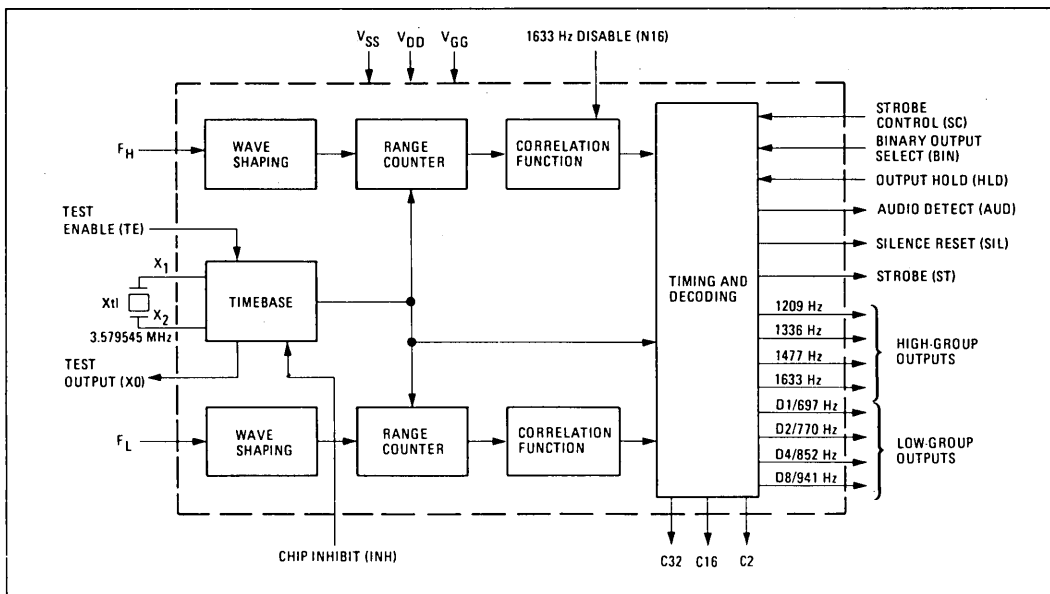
$V_{SS}$ $V_{DD}$ $V_{GG}$

1633 Hz DISABLE (N16)

STROBE CONTROL (SC)

BINARY OUTPUT SELECT (BIN)

OUTPUT HOLD (HLD)

$F_H$

WAVE SHAPING

RANGE COUNTER

CORRELATION FUNCTION

TIMING AND DECODING

AUDIO DETECT (AUD)

SILENCE RESET (SIL)

STROBE (ST)

TEST ENABLE (TE)

$X_1$

Xtl

$X_2$

3.579545 MHz

TIMEBASE

TEST OUTPUT (X0)

1209 Hz

1336 Hz

1477 Hz

1633 Hz

HIGH-GROUP OUTPUTS

D1/697 Hz

D2/770 Hz

D4/852 Hz

D8/941 Hz

LOW-GROUP OUTPUTS

$F_L$

WAVE SHAPING

RANGE COUNTER

CORRELATION FUNCTION

CHIP INHIBIT (INH)

C32 C16 C2